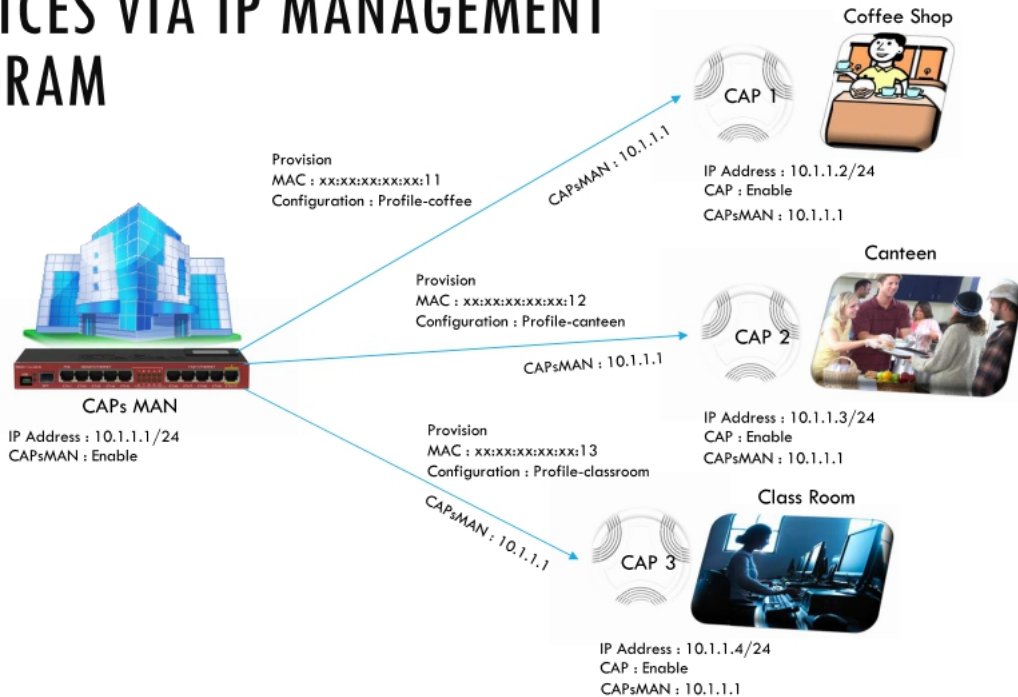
ICES VIA IP MANAGEMENT
RAM

Coffee Shop

CAP 1

Provision
MAC : xx:xx:xx:xx:xx:11
Configuration : Profile-coffee

CAPsMAN : 10.1.1.1

IP Address : 10.1.1.2/24
CAP : Enable
CAPsMAN : 10.1.1.1

Canteen

Provision
MAC : xx:xx:xx:xx:xx:12
Configuration : Profile-canteen

CAP 2

CAPsMAN : 10.1.1.1

CAPs MAN
IP Address : 10.1.1.1/24
CAPsMAN : Enable

IP Address : 10.1.1.3/24
CAP : Enable
CAPsMAN : 10.1.1.1

Provision
MAC : xx:xx:xx:xx:xx:13
Configuration : Profile-classroom

Class Room

CAPsMAN : 10.1.1.1

CAP 3

IP Address : 10.1.1.4/24
CAP : Enable
CAPsMAN : 10.1.1.1